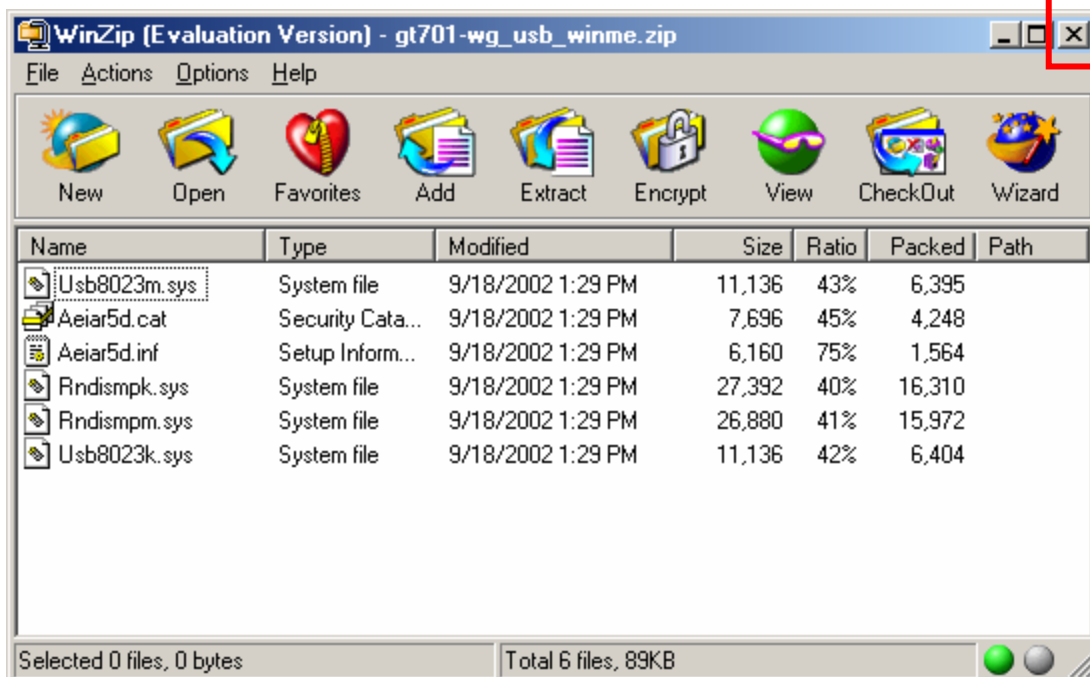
WinZip (Evaluation Version) - gt701-wg_usb_winme.zip

File Actions Options Help

New Open Favorites Add Extract Encrypt View CheckOut Wizard

| Name | Type | Modified | Size | Ratio | Packed | Path |
|---|---|---|---|---|---|---|
| Usb8023m.sys | System file | 9/18/2002 1:29 PM | 11,136 | 43% | 6,395 | |
| Aeiar5d.cat | Security Cata... | 9/18/2002 1:29 PM | 7,696 | 45% | 4,248 | |
| Aeiar5d.inf | Setup Inform... | 9/18/2002 1:29 PM | 6,160 | 75% | 1,564 | |
| Rndismpk.sys | System file | 9/18/2002 1:29 PM | 27,392 | 40% | 16,310 | |
| Rndismpm.sys | System file | 9/18/2002 1:29 PM | 26,880 | 41% | 15,972 | |
| Usb8023k.sys | System file | 9/18/2002 1:29 PM | 11,136 | 42% | 6,404 | |

Selected 0 files, 0 bytes
Total 6 files, 89KB